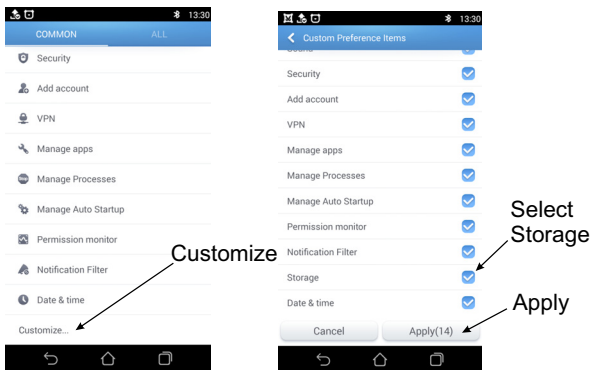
13:30
COMMON
ALL
Security
Add account
VPN
Manage apps
Manage Processes
Manage Auto Startup
Permission monitor
Notification Filter
Date & time
Customize...

Customize

13:30
Custom Preference Items
Security
Add account
VPN
Manage apps
Manage Processes
Manage Auto Startup
Permission monitor
Notification Filter
Storage
Date & time
Cancel
Apply(14)

Select Storage

Apply